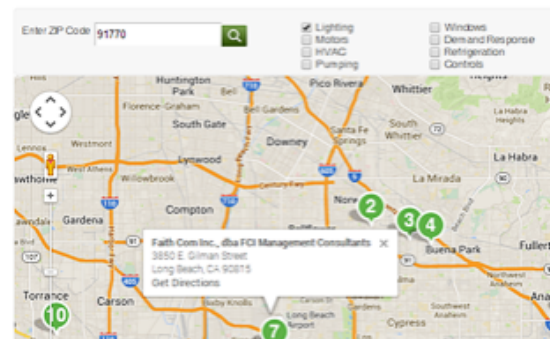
Enter ZIP Code 91770

Lighting
Motors
HVAC
Pumping

Windows
Demand Response
Refrigeration
Controls

Huntington Park
Pico Rivera
Whittier
Florence-Graham
Bell Gardens
South Gate
Downey
Santa Fe Springs
Lynwood
Willowbrook
Century Fwy
La Habra
wthorne
Gardena
Compton
Norw
2
3
4
Buena Park
Fuller
Faith Com Inc., dba FCI Management Consultants
3850 E. Gilman Street
Long Beach, CA 90815
Get Directions
Torrance
Carson
Bixby Knolls
Long Beach Airport
Cypress
10
7